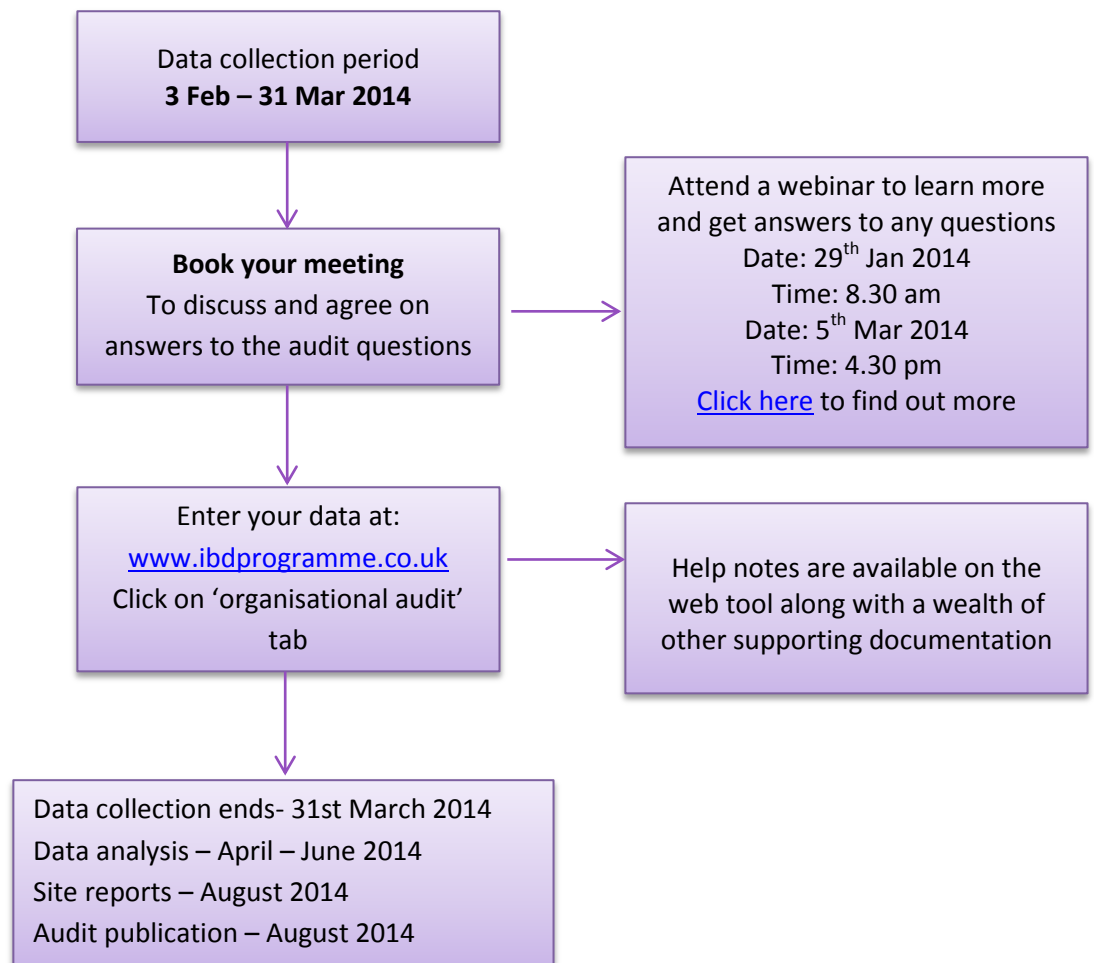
Data collection period
**3 Feb – 31 Mar 2014**

**Book your meeting**
To discuss and agree on answers to the audit questions

Attend a webinar to learn more and get answers to any questions
Date: 29$^{th}$ Jan 2014
Time: 8.30 am
Date: 5$^{th}$ Mar 2014
Time: 4.30 pm
Click here to find out more

Enter your data at:
www.ibdprogramme.co.uk
Click on 'organisational audit' tab

Help notes are available on the web tool along with a wealth of other supporting documentation

Data collection ends- 31st March 2014
Data analysis – April – June 2014
Site reports – August 2014
Audit publication – August 2014